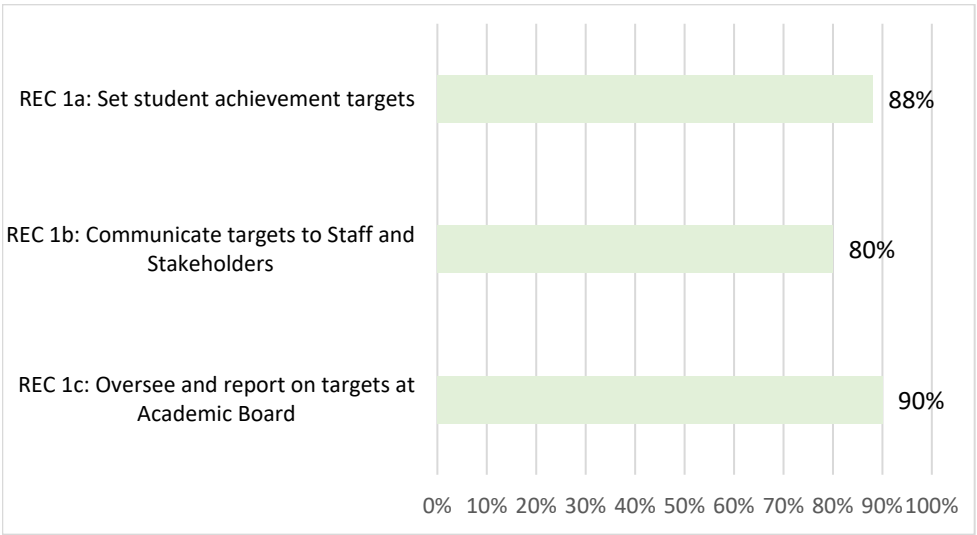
REC 1a: Set student achievement targets
88%

REC 1b: Communicate targets to Staff and Stakeholders
80%

REC 1c: Oversee and report on targets at Academic Board
90%

0% 10% 20% 30% 40% 50% 60% 70% 80% 90% 100%